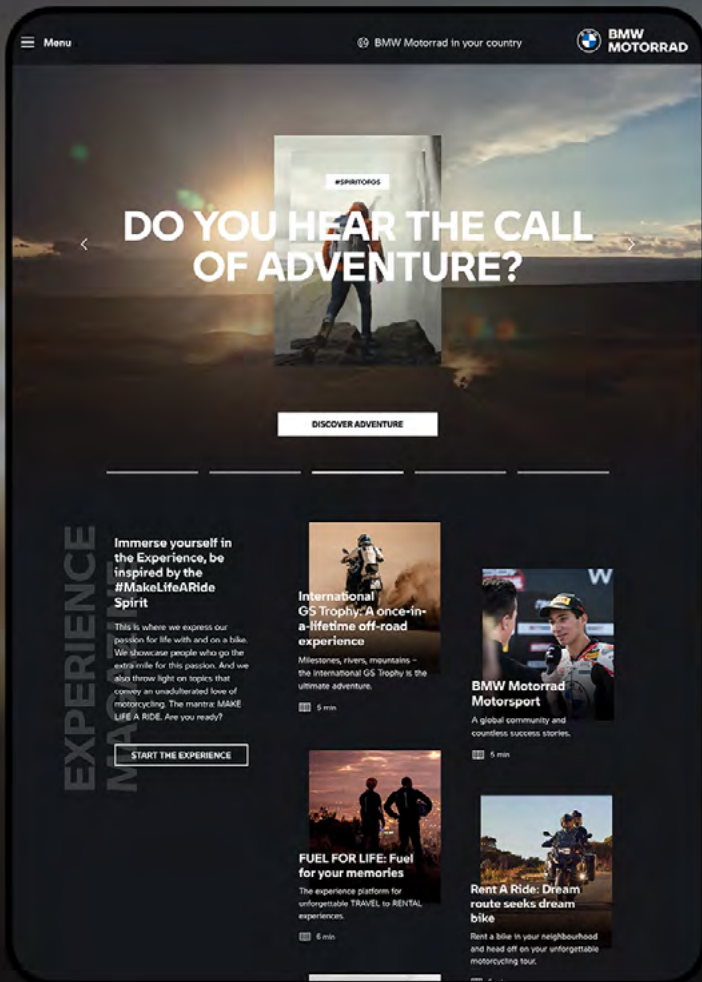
Menu

BMW Motorrad in your country

BMW MOTORRAD

#SPIRITOFGS

DO YOU HEAR THE CALL OF ADVENTURE?

DISCOVER ADVENTURE

EXPERIENCE MAGAZINE

Immerse yourself in the Experience, be inspired by the #MakeLifeARide Spirit

This is where we express our passion for life with and on a bike. We showcase people who go the extra mile for this passion. And we also throw light on topics that convey an unadulterated love of motorcycling. The mantra: MAKE LIFE A RIDE. Are you ready?

START THE EXPERIENCE

International GS Trophy: A once-in-a-lifetime off-road experience

Milestones, rivers, mountains – the International GS Trophy is the ultimate adventure.

5 min

BMW Motorrad Motorsport

A global community and countless success stories.

5 min

FUEL FOR LIFE: Fuel for your memories

The experience platform for unforgettable TRAVEL to RENTAL experiences.

6 min

Rent A Ride: Dream route seeks dream bike

Rent a bike in your neighbourhood and head off on your unforgettable motorcycling tour.